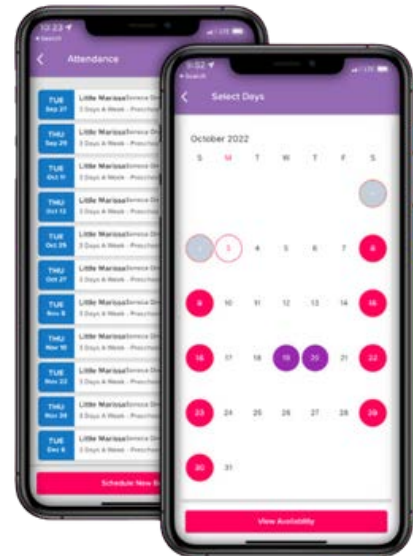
10:23
Search
Attendance

TUE Sep 27 Little Marissa Service Dr
3 Days A Week - Preschool

THU Sep 29 Little Marissa Service Dr
3 Days A Week - Preschool

TUE Oct 11 Little Marissa Service Dr
3 Days A Week - Preschool

THU Oct 13 Little Marissa Service Dr
3 Days A Week - Preschool

TUE Oct 25 Little Marissa Service Dr
3 Days A Week - Preschool

THU Oct 27 Little Marissa Service Dr
3 Days A Week - Preschool

TUE Nov 8 Little Marissa Service Dr
3 Days A Week - Preschool

THU Nov 10 Little Marissa Service Dr
3 Days A Week - Preschool

TUE Nov 22 Little Marissa Service Dr
3 Days A Week - Preschool

THU Nov 24 Little Marissa Service Dr
3 Days A Week - Preschool

TUE Dec 6 Little Marissa Service Dr
3 Days A Week - Preschool

Schedule New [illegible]

9:52
Search
Select Days

October 2022

| S | M | T | W | T | F | S |
|---|---|---|---|---|---|---|
| | | | | | | 1 |
| 2 | 3 | 4 | 5 | 6 | 7 | 8 |
| 9 | 10 | 11 | 12 | 13 | 14 | 15 |
| 16 | 17 | 18 | 19 | 20 | 21 | 22 |
| 23 | 24 | 25 | 26 | 27 | 28 | 29 |
| 30 | 31 | | | | | |

View Availability